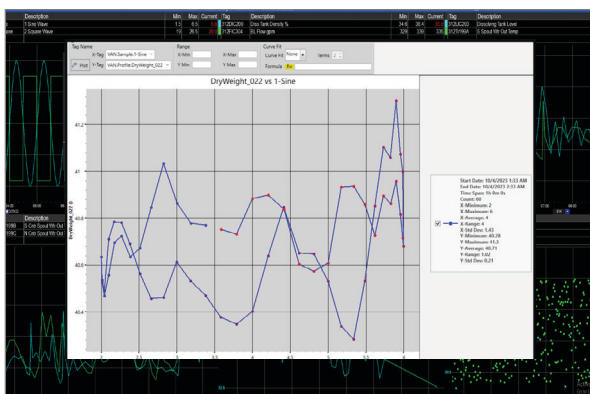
| | Description | Min | Max | Current | Tag | Description |
|---|---|---|---|---|---|---|
| n | 1 Sine Wave | 1.5 | 6.5 | | 112DIC200 | Diss Tank Density % |
| ave | 2 Square Wave | 19 | 26.5 | | 113FIC304 | BL Flow gpm |

| Min | Max | Current | Tag | Description |
|---|---|---|---|---|
| 34.6 | 28.4 | | 312LIC200 | Dissolving Tank Level |
| 328 | 330 | 330 | 312TI190A | S Spout Wtr Out Temp |

Tag Name
X-Tag VAN.Sample.1-Sine
Y-Tag VAN.Profile.DryWeight_022
Plot
Range
X-Min
X-Max
Y-Min
Y-Max
Curve Fit
Curve Fit None
Terms 2
Formula fx:

DryWeight_022 vs 1-Sine

DryWeight_022 ft

41.2
41
40.8
40.6
40.4

2
2.5
3
3.5
4
4.5
5
5.5
6

Start Date: 10/4/2023 1:33 AM
End Date: 10/4/2023 2:33 AM
Time Span: 1h 0m 0s
Count: 60
X-Minimum: 2
X-Maximum: 6
X-Average: 4
X-Range: 4
X-Std Dev: 1.43
Y-Minimum: 40.28
Y-Maximum: 41.3
Y-Average: 40.71
Y-Range: 1.02
Y-Std Dev: 0.23

Description
S Grn Spout Wtr Out
S Grn Spout Wtr Out

07:00
08:00